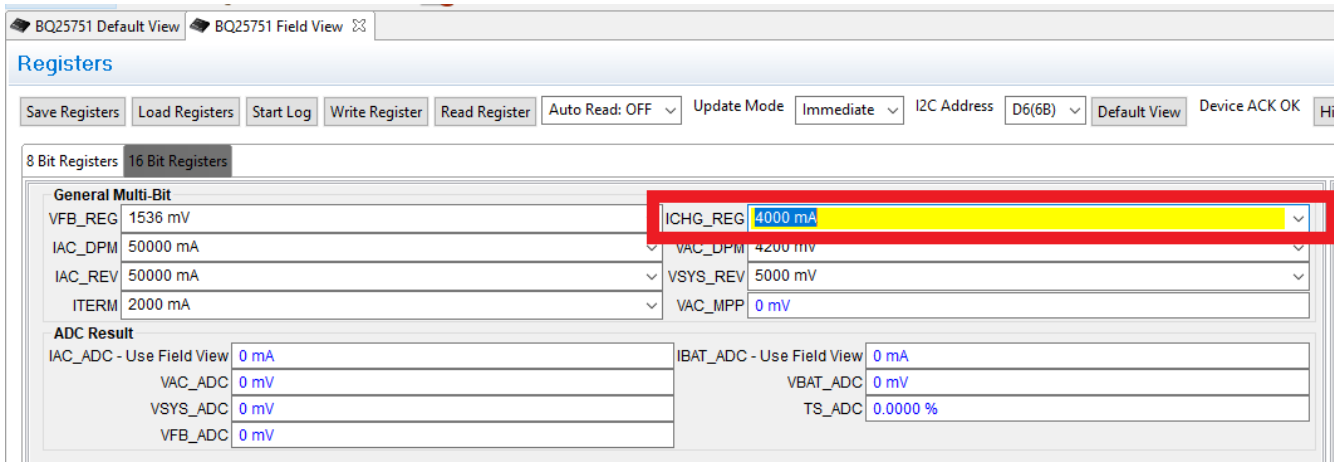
BQ25751 Default View BQ25751 Field View

Registers

Save Registers Load Registers Start Log Write Register Read Register Auto Read: OFF Update Mode Immediate I2C Address D6(6B) Default View Device ACK OK Hi

8 Bit Registers 16 Bit Registers

General Multi-Bit
VFB_REG 1536 mV
ICHG_REG 4000 mA
IAC_DPM 50000 mA
VAC_DPM 4200 mV
IAC_REV 50000 mA
VSYS_REV 5000 mV
ITERM 2000 mA
VAC_MPP 0 mV

ADC Result
IAC_ADC - Use Field View 0 mA
IBAT_ADC - Use Field View 0 mA
VAC_ADC 0 mV
VBAT_ADC 0 mV
VSYS_ADC 0 mV
TS_ADC 0.0000 %
VFB_ADC 0 mV